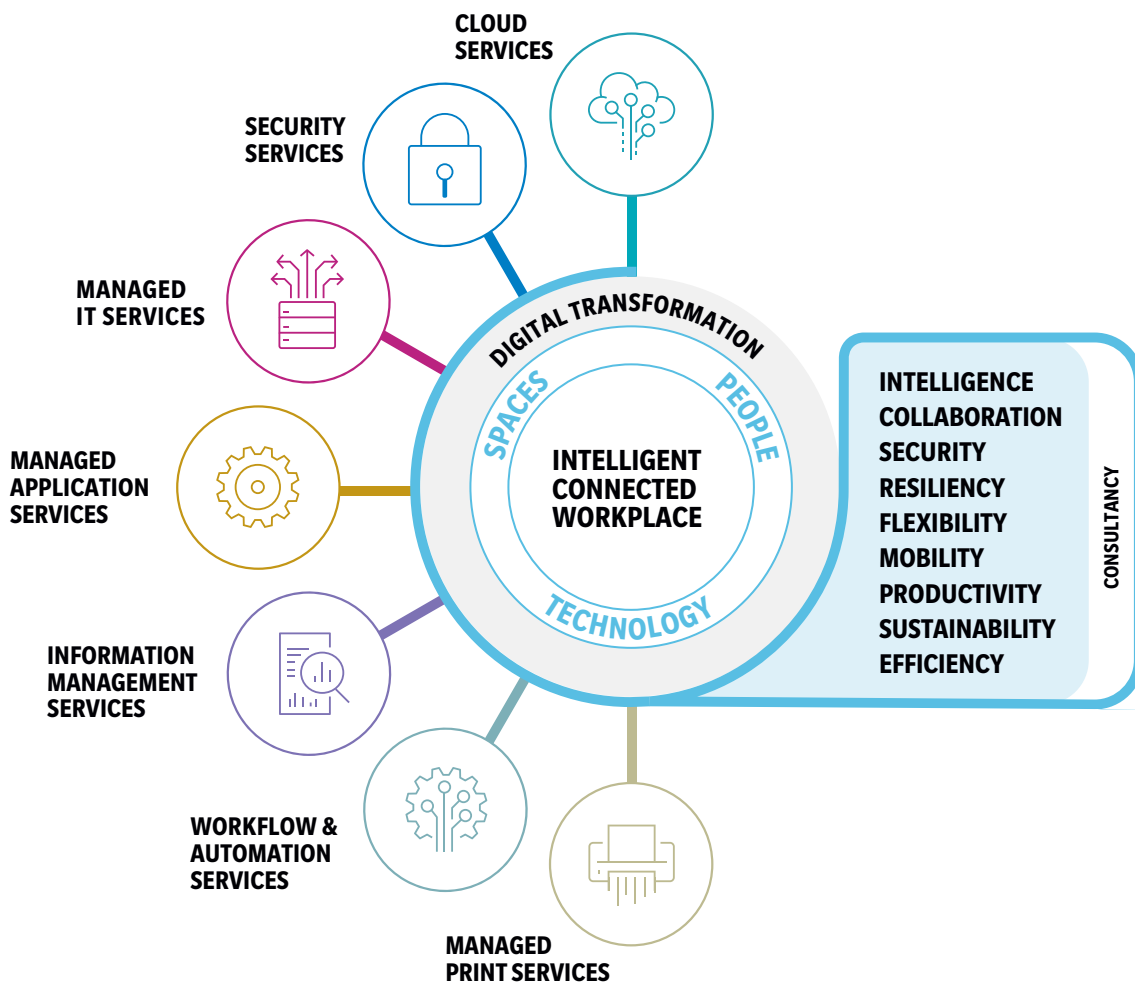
CLOUD SERVICES

SECURITY SERVICES

MANAGED IT SERVICES

MANAGED APPLICATION SERVICES

INFORMATION MANAGEMENT SERVICES

WORKFLOW & AUTOMATION SERVICES

MANAGED PRINT SERVICES

DIGITAL TRANSFORMATION

SPACES

PEOPLE

INTELLIGENT CONNECTED WORKPLACE

TECHNOLOGY

INTELLIGENCE
COLLABORATION
SECURITY
RESILIENCY
FLEXIBILITY
MOBILITY
PRODUCTIVITY
SUSTAINABILITY
EFFICIENCY

CONSULTANCY